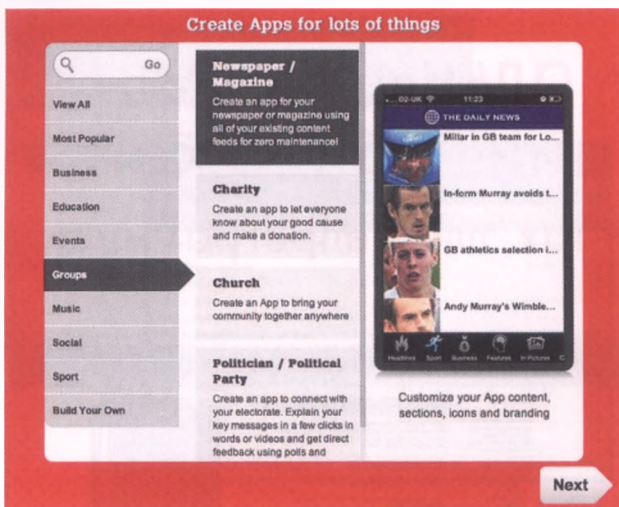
Create Apps for lots of things

Go

View All

Most Popular

Business

Education

Events

Groups

Music

Social

Sport

Build Your Own

Newspaper / Magazine

Create an app for your newspaper or magazine using all of your existing content feeds for zero maintenance!

Charity

Create an app to let everyone know about your good cause and make a donation.

Church

Create an App to bring your community together anywhere

Politician / Political Party

Create an app to connect with your electorate. Explain your key messages in a few clicks in words or videos and get direct feedback using polls and

O2-UK 11:23

THE DAILY NEWS

Millar in GB team for Lo...

In-form Murray avoids t...

GB athletics selection i...

Andy Murray's Wimble...

Headlines Sport Business Features In Pictures C

Customize your App content, sections, icons and branding

Next